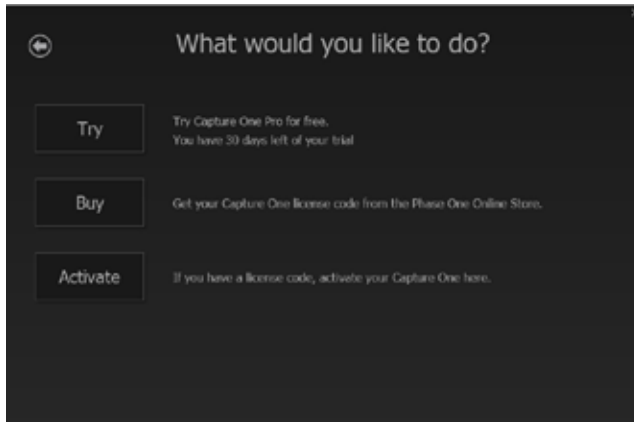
What would you like to do?

Try

Try Capture One Pro for free.
You have 30 days left of your trial

Buy

Get your Capture One license code from the Phase One Online Store.

Activate

If you have a license code, activate your Capture One here.